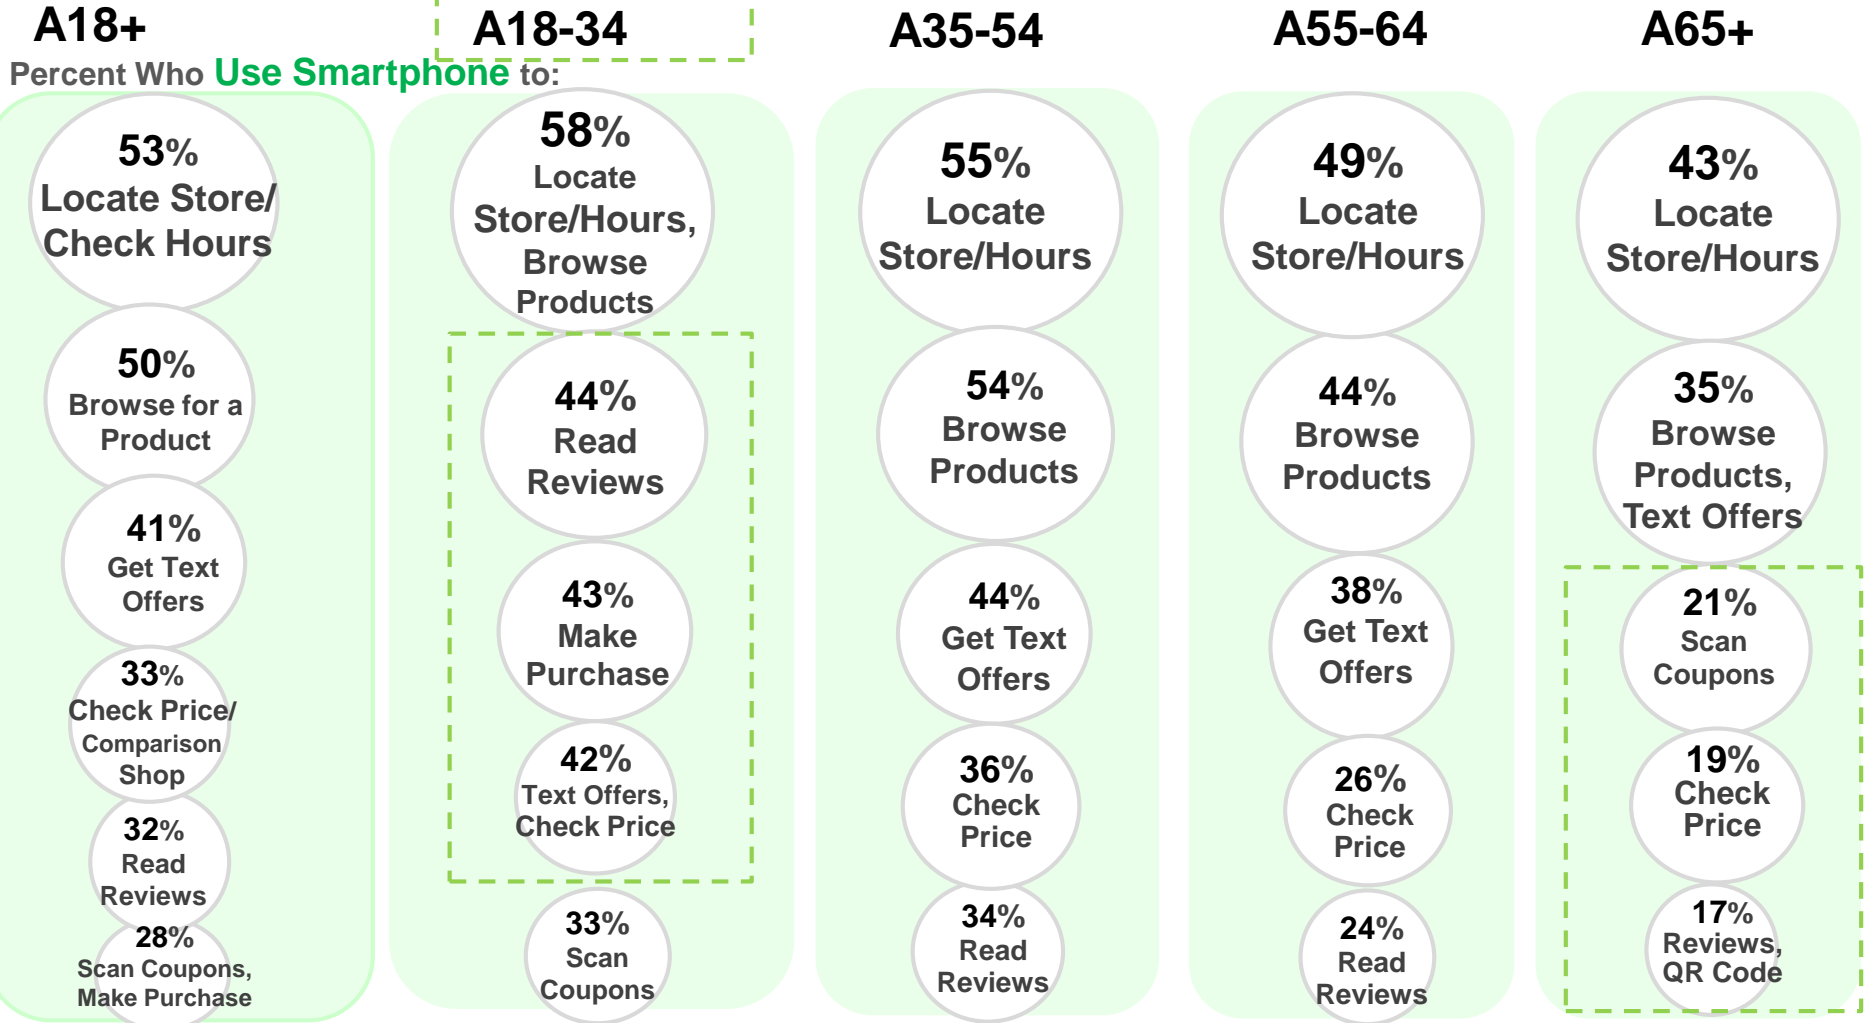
A18+

Percent Who Use Smartphone to:

53% Locate Store/ Check Hours

50% Browse for a Product

41% Get Text Offers

33% Check Price/ Comparison Shop

32% Read Reviews

28% Scan Coupons, Make Purchase

A18-34

58% Locate Store/Hours, Browse Products

44% Read Reviews

43% Make Purchase

42% Text Offers, Check Price

33% Scan Coupons

A35-54

55% Locate Store/Hours

54% Browse Products

44% Get Text Offers

36% Check Price

34% Read Reviews

A55-64

49% Locate Store/Hours

44% Browse Products

38% Get Text Offers

26% Check Price

24% Read Reviews

A65+

43% Locate Store/Hours

35% Browse Products, Text Offers

21% Scan Coupons

19% Check Price

17% Reviews, QR Code